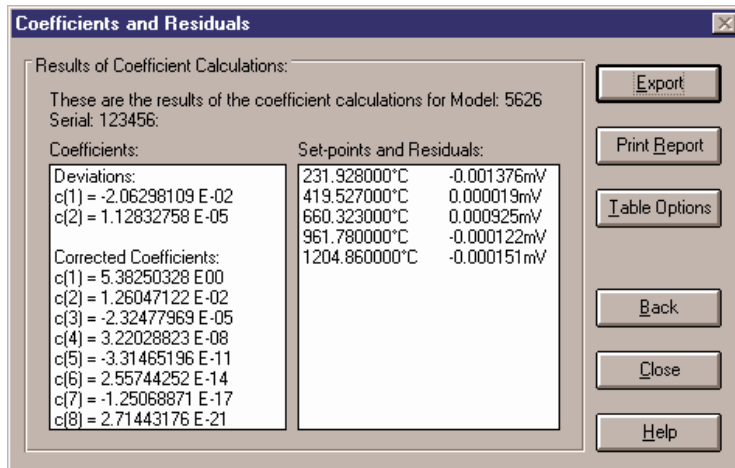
Coefficients and Residuals

Results of Coefficient Calculations:

These are the results of the coefficient calculations for Model: 5626 Serial: 123456:

Coefficients:

Deviations:
c(1) = -2.06298109 E-02
c(2) = 1.12832758 E-05

Corrected Coefficients:
c(1) = 5.38250328 E00
c(2) = 1.26047122 E-02
c(3) = -2.32477969 E-05
c(4) = 3.22028823 E-08
c(5) = -3.31465196 E-11
c(6) = 2.55744252 E-14
c(7) = -1.25068871 E-17
c(8) = 2.71443176 E-21

Set-points and Residuals:

| | |
|---|---|
| 231.928000°C | -0.001376mV |
| 419.527000°C | 0.000019mV |
| 660.323000°C | 0.000925mV |
| 961.780000°C | -0.000122mV |
| 1204.860000°C | -0.000151mV |

Export

Print Report

Table Options

Back

Close

Help